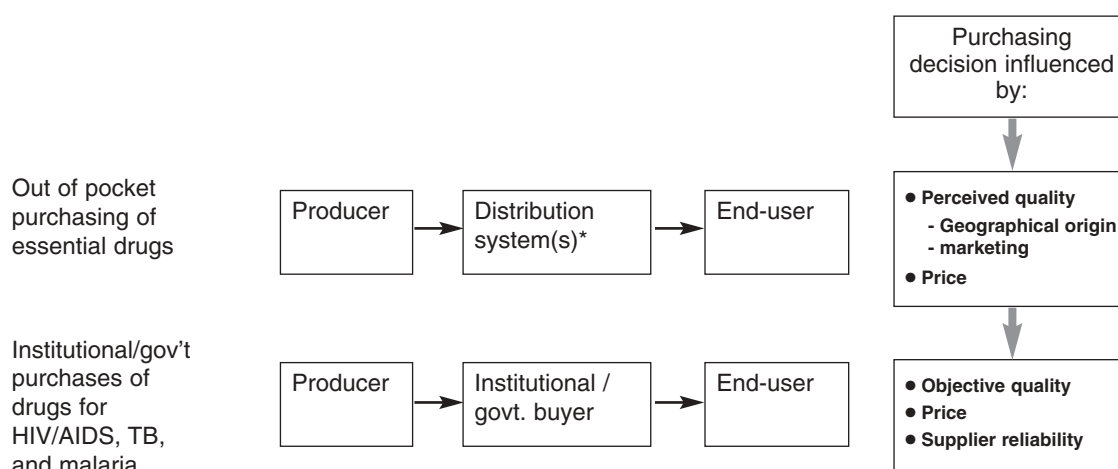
Purchasing decision influenced by:

Out of pocket purchasing of essential drugs

Producer

Distribution system(s)*

End-user

• Perceived quality
- Geographical origin
- marketing
• Price

Institutional/gov't purchases of drugs for HIV/AIDS, TB, and malaria

Producer

Institutional / govt. buyer

End-user

• Objective quality
• Price
• Supplier reliability